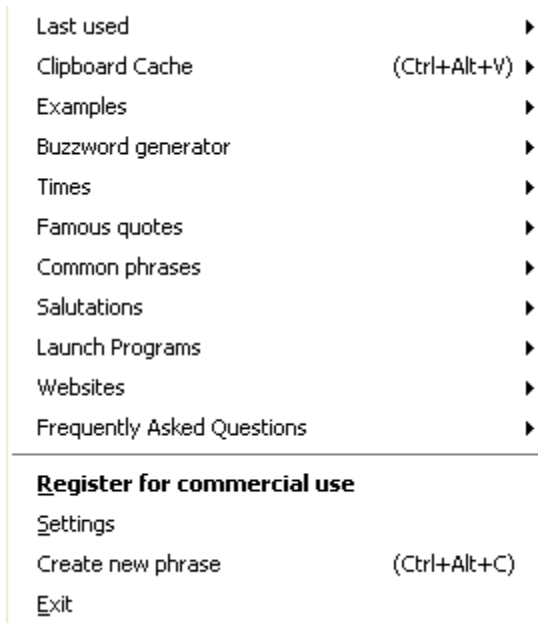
Last used
Clipboard Cache (Ctrl+Alt+V)
Examples
Buzzword generator
Times
Famous quotes
Common phrases
Salutations
Launch Programs
Websites
Frequently Asked Questions

Register for commercial use
Settings
Create new phrase (Ctrl+Alt+C)
Exit